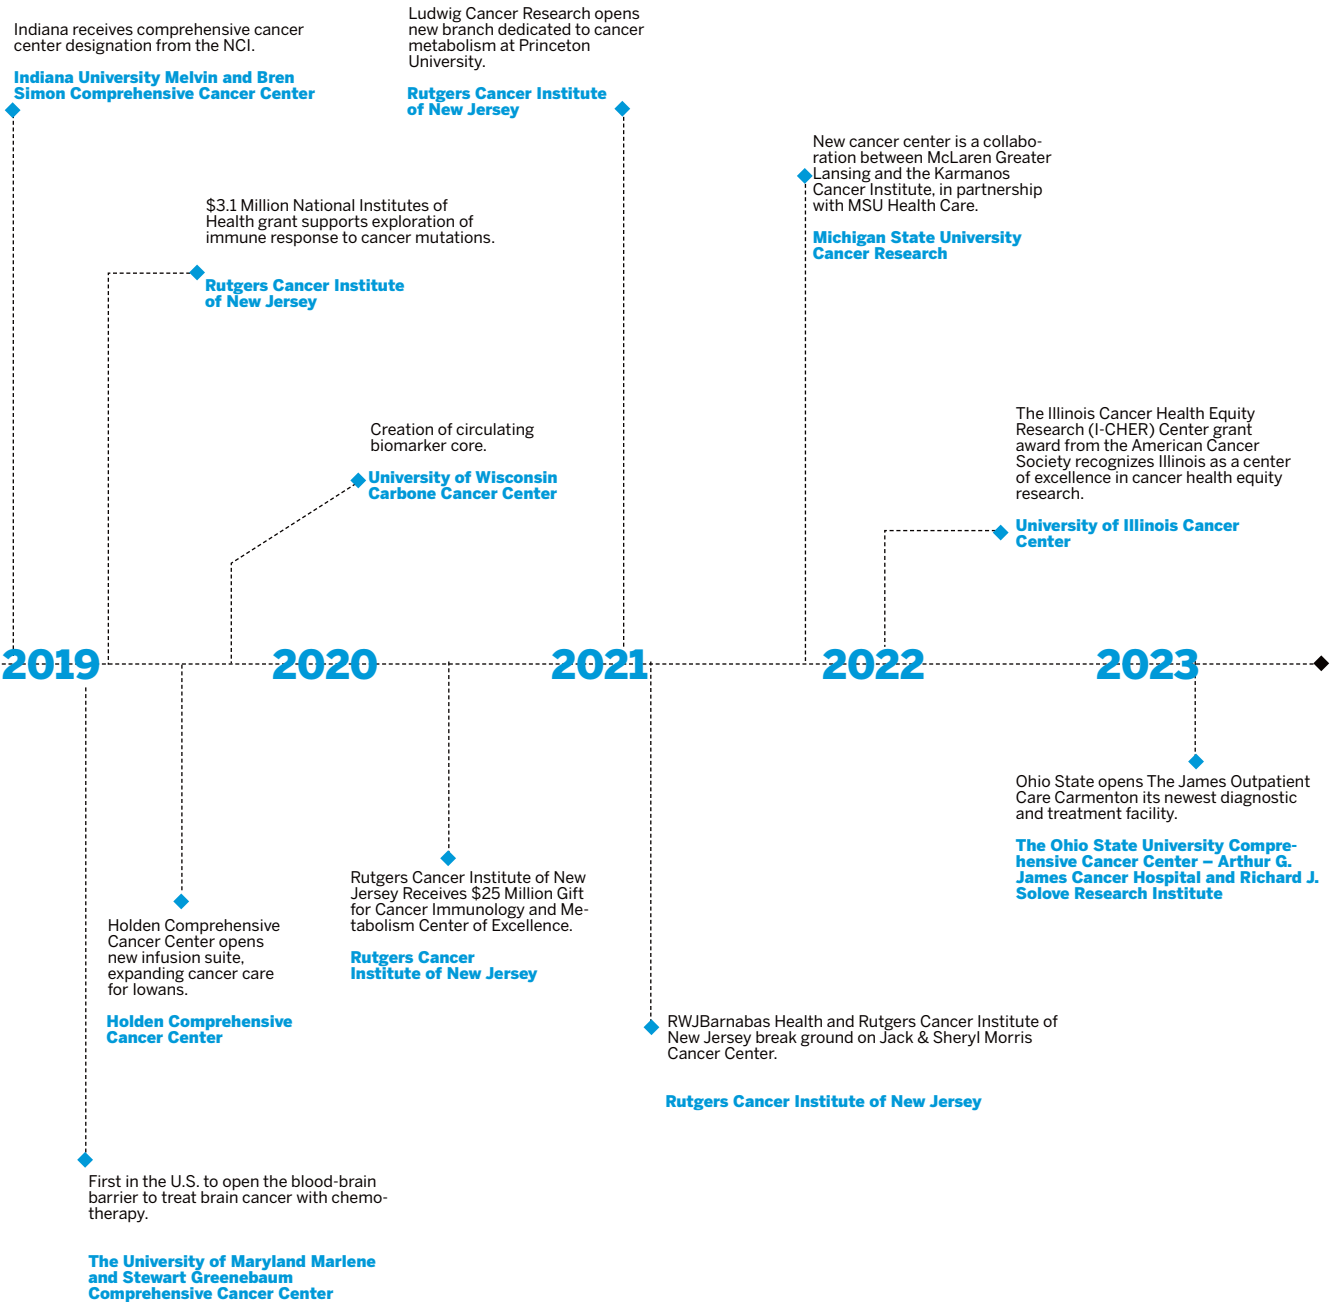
Indiana receives comprehensive cancer center designation from the NCI.

Indiana University Melvin and Bren Simon Comprehensive Cancer Center

Ludwig Cancer Research opens new branch dedicated to cancer metabolism at Princeton University.

Rutgers Cancer Institute of New Jersey

New cancer center is a collaboration between McLaren Greater Lansing and the Karmanos Cancer Institute, in partnership with MSU Health Care.

Michigan State University Cancer Research

$3.1 Million National Institutes of Health grant supports exploration of immune response to cancer mutations.

Rutgers Cancer Institute of New Jersey

Creation of circulating biomarker core.

University of Wisconsin Carbone Cancer Center

The Illinois Cancer Health Equity Research (I-CHER) Center grant award from the American Cancer Society recognizes Illinois as a center of excellence in cancer health equity research.

University of Illinois Cancer Center

2019

2020

2021

2022

2023

Ohio State opens The James Outpatient Care Carmenton its newest diagnostic and treatment facility.

The Ohio State University Comprehensive Cancer Center – Arthur G. James Cancer Hospital and Richard J. Solove Research Institute

Rutgers Cancer Institute of New Jersey Receives $25 Million Gift for Cancer Immunology and Metabolism Center of Excellence.

Rutgers Cancer Institute of New Jersey

Holden Comprehensive Cancer Center opens new infusion suite, expanding cancer care for Iowans.

Holden Comprehensive Cancer Center

RWJBarnabas Health and Rutgers Cancer Institute of New Jersey break ground on Jack & Sheryl Morris Cancer Center.

Rutgers Cancer Institute of New Jersey

First in the U.S. to open the blood-brain barrier to treat brain cancer with chemotherapy.

The University of Maryland Marlene and Stewart Greenebaum Comprehensive Cancer Center